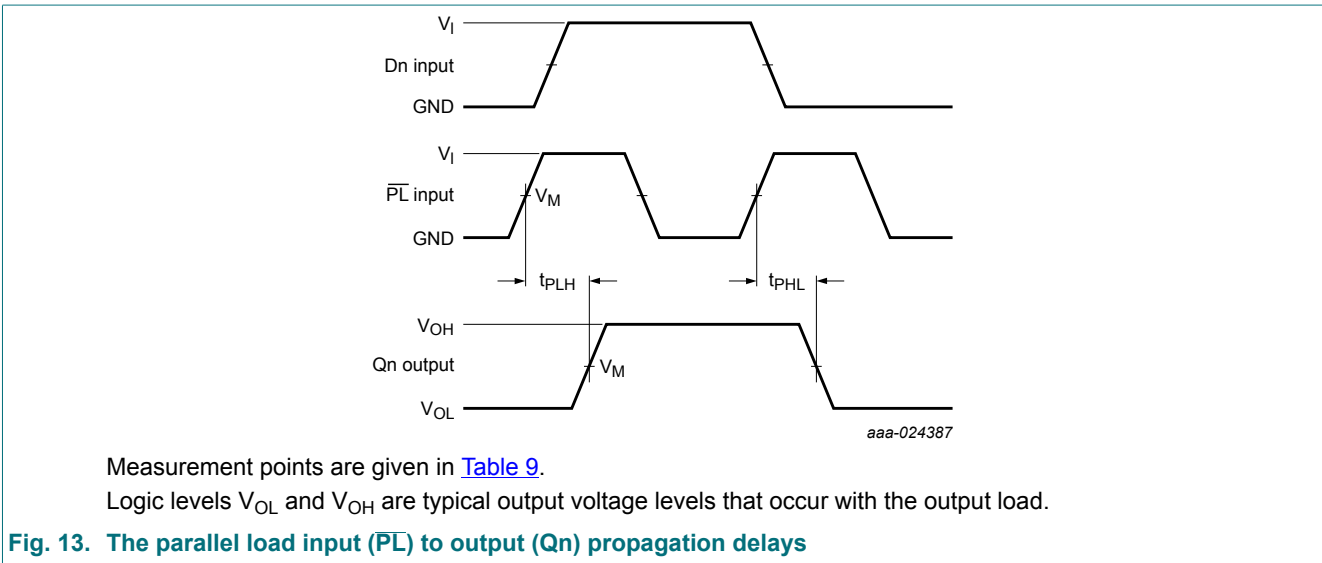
$V_I$

Dn input

GND

$V_I$

$\overline{PL}$ input

$V_M$

GND

$t_{PLH}$

$t_{PHL}$

$V_{OH}$

Qn output

$V_M$

$V_{OL}$

aaa-024387

Measurement points are given in Table 9.

Logic levels $V_{OL}$ and $V_{OH}$ are typical output voltage levels that occur with the output load.

Fig. 13. The parallel load input ($\overline{PL}$) to output (Qn) propagation delays